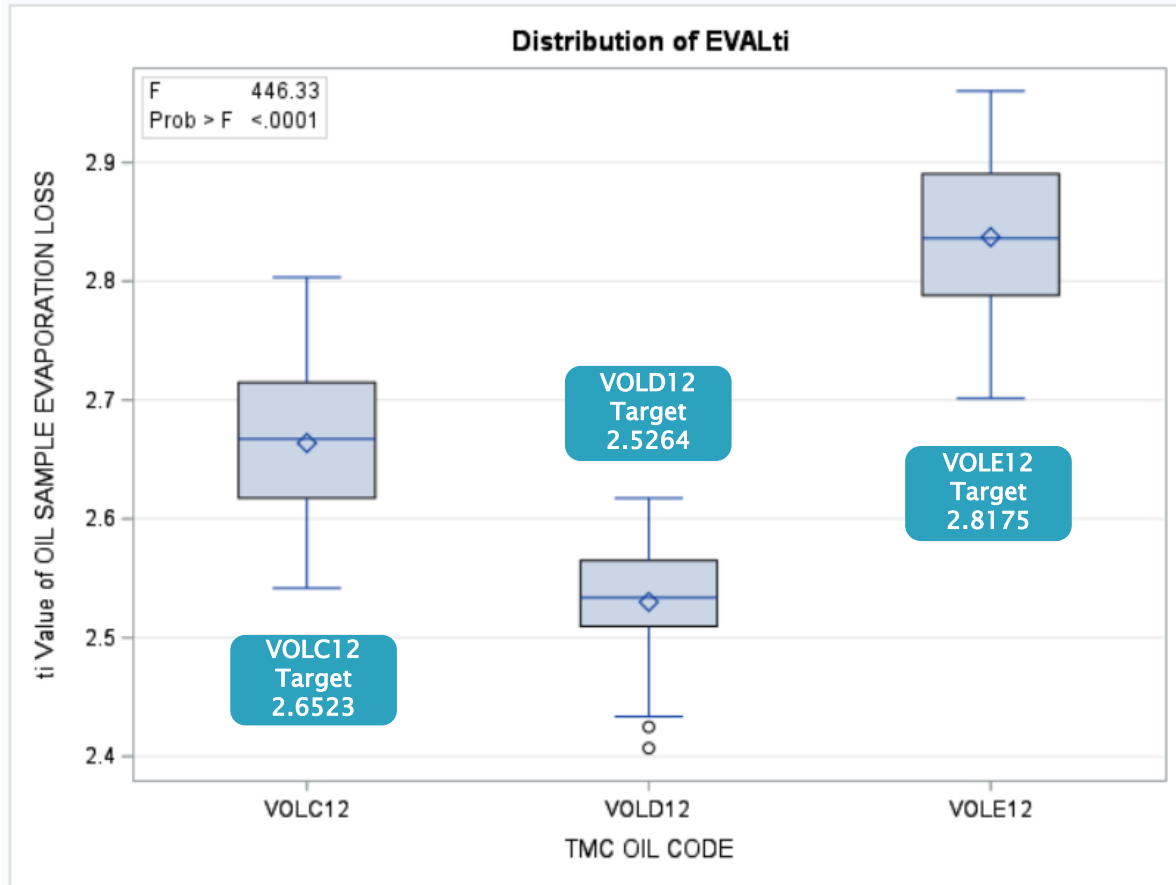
Distribution of EVALti

| F | 446.33 |
|---|---|
| Prob > F | <.0001 |

ti Value of OIL SAMPLE EVAPORATION LOSS

2.9
2.8
2.7
2.6
2.5
2.4

VOLD12
Target
2.5264

VOLE12
Target
2.8175

VOLC12
Target
2.6523

VOLC12
VOLD12
VOLE12

TMC OIL CODE